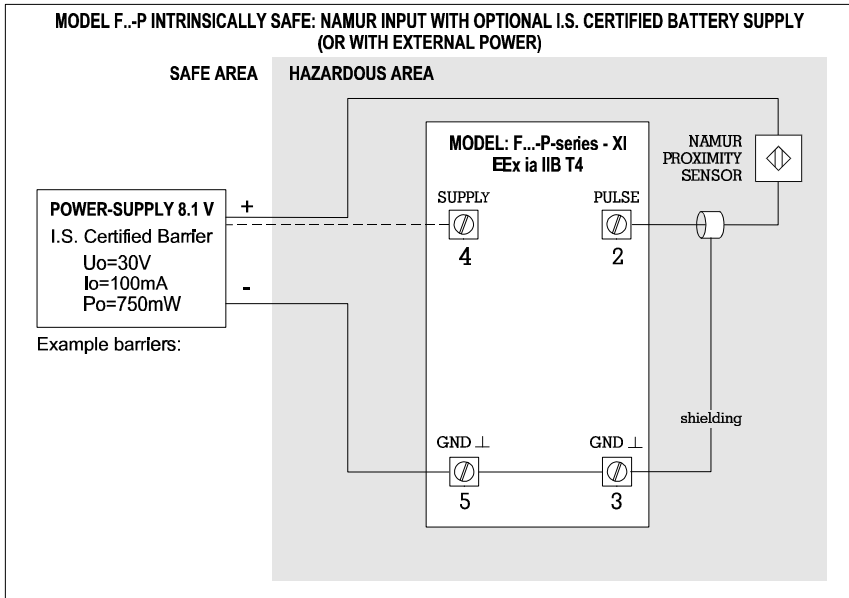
MODEL F..-P INTRINSICALLY SAFE: NAMUR INPUT WITH OPTIONAL I.S. CERTIFIED BATTERY SUPPLY (OR WITH EXTERNAL POWER)

SAFE AREA

HAZARDOUS AREA

MODEL: F...-P-series - XI
EEx ia IIB T4

NAMUR PROXIMITY SENSOR

POWER-SUPPLY 8.1 V
I.S. Certified Barrier
Uo=30V
Io=100mA
Po=750mW

Example barriers:

+

-

SUPPLY
4

PULSE
2

shielding

GND ⊥
5

GND ⊥
3